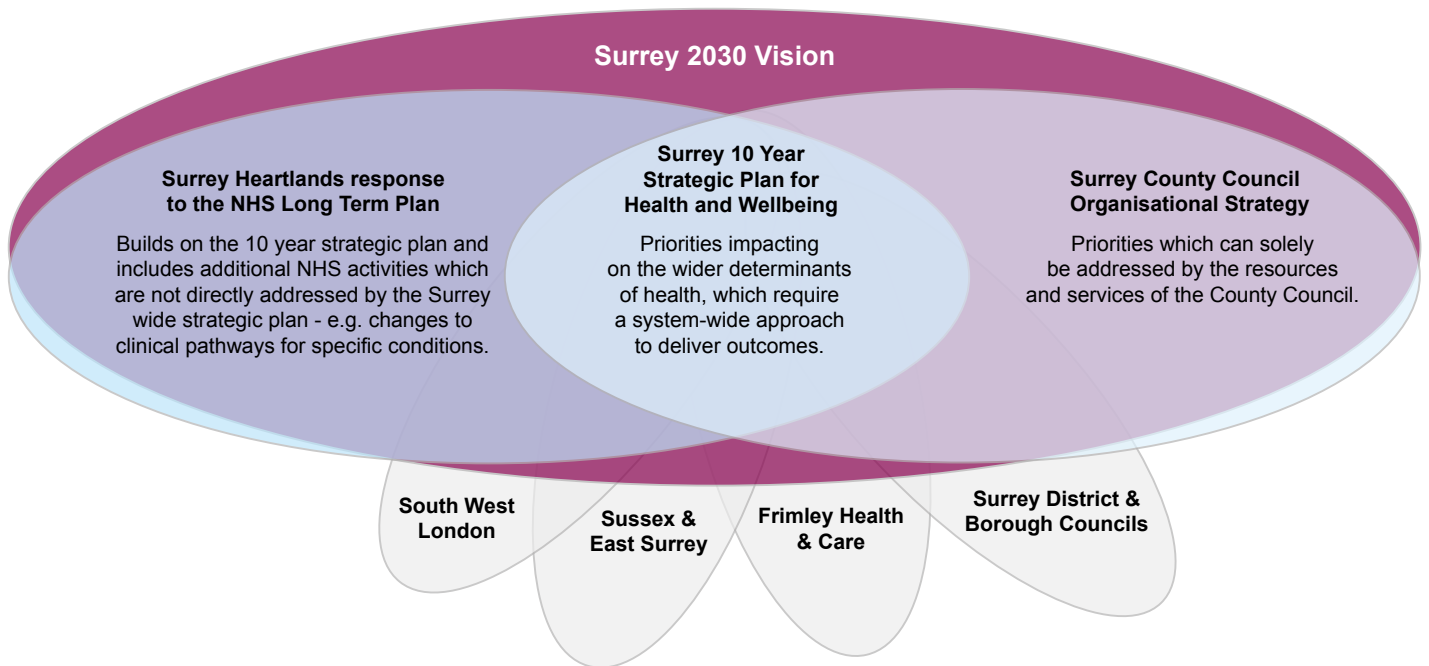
Surrey 2030 Vision

Surrey Heartlands response to the NHS Long Term Plan

Builds on the 10 year strategic plan and includes additional NHS activities which are not directly addressed by the Surrey wide strategic plan - e.g. changes to clinical pathways for specific conditions.

Surrey 10 Year Strategic Plan for Health and Wellbeing

Priorities impacting on the wider determinants of health, which require a system-wide approach to deliver outcomes.

Surrey County Council Organisational Strategy

Priorities which can solely be addressed by the resources and services of the County Council.

South West London

Sussex & East Surrey

Frimley Health & Care

Surrey District & Borough Councils